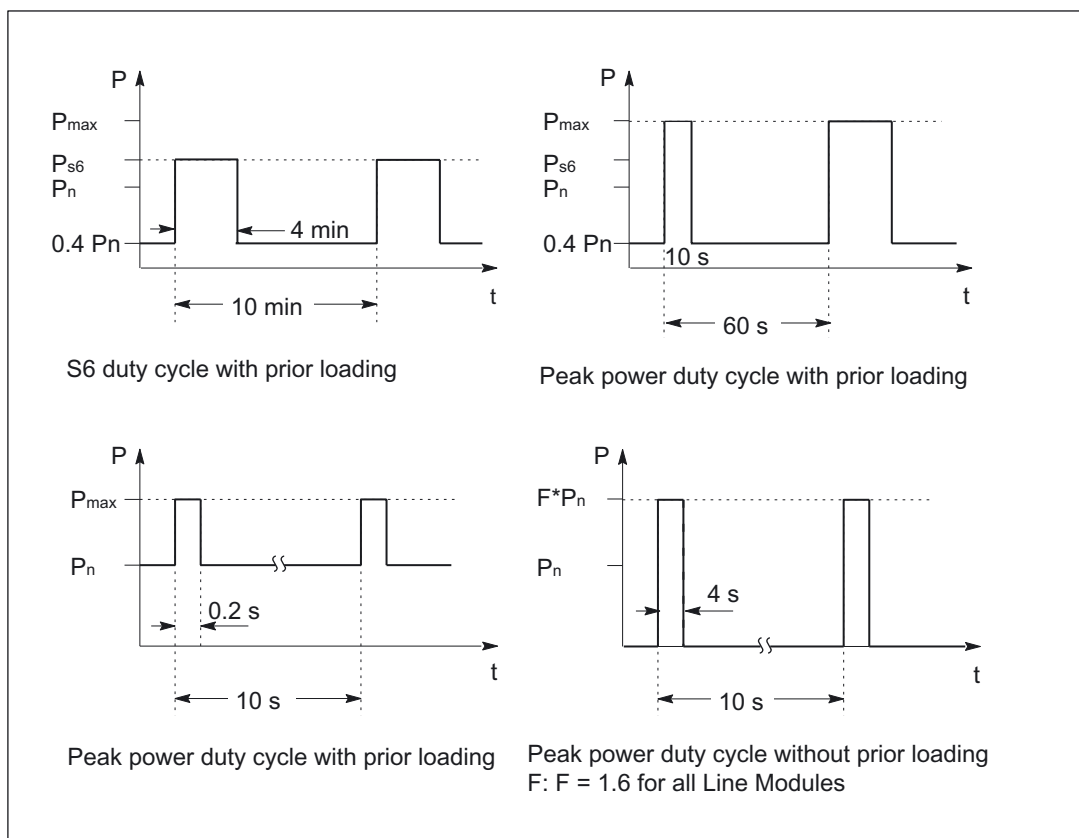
P
$P_{max}$
$P_{s6}$
$P_n$
0.4 Pn
4 min
10 min
t

S6 duty cycle with prior loading

P
$P_{max}$
$P_{s6}$
$P_n$
0.4 Pn
10 s
60 s
t

Peak power duty cycle with prior loading

P
$P_{max}$
$P_n$
0.2 s
10 s
t

Peak power duty cycle with prior loading

P
$F*P_n$
$P_n$
4 s
10 s
t

Peak power duty cycle without prior loading
F: F = 1.6 for all Line Modules